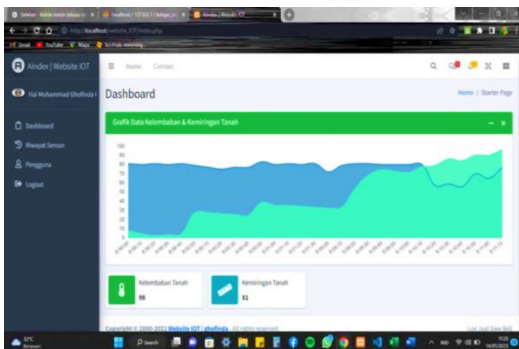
Alndex | Website IOT

Haji Muhammad Ghofinda

Dashboard

Riwayat Sensor

Pengguna

Logout

Home Contact

Dashboard

Home / Starter Page

Grafik Data Kelembaban & Kemiringan Tanah

100
90
80
70
60
50
40
30
20
10
0

Kelembaban Tanah
98

Kemiringan Tanah
81

Copyright © 2000-2022 Website IOT | ghofinda. All rights reserved.

Search